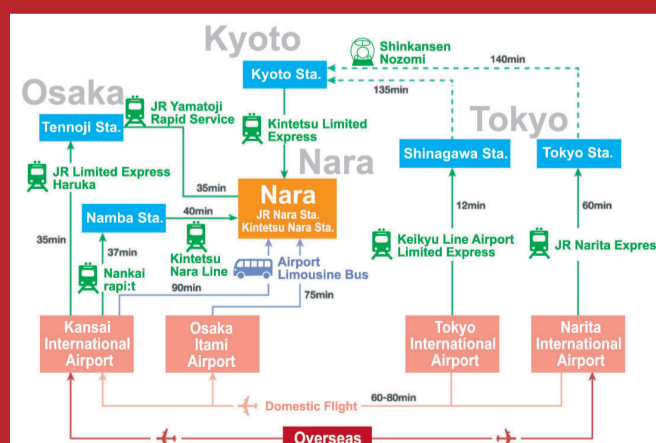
Kyoto

Shinkansen Nozomi

140min

Kyoto Sta.

135min

Osaka

JR Yamatoji Rapid Service

Tennoji Sta.

Kintetsu Limited Express

Tokyo

Nara

Shinagawa Sta.

Tokyo Sta.

JR Limited Express Haruka

35min

Nara

JR Nara Sta. Kintetsu Nara Sta.

Namba Sta.

40min

12min

60min

35min

37min

Kintetsu Nara Line

Airport Limousine Bus

Keikyu Line Airport Limited Express

JR Narita Expres

Nankai rapi:t

90min

75min

Kansai International Airport

Osaka Itami Airport

Tokyo International Airport

Narita International Airport

Domestic Flight

60-80min

Overseas